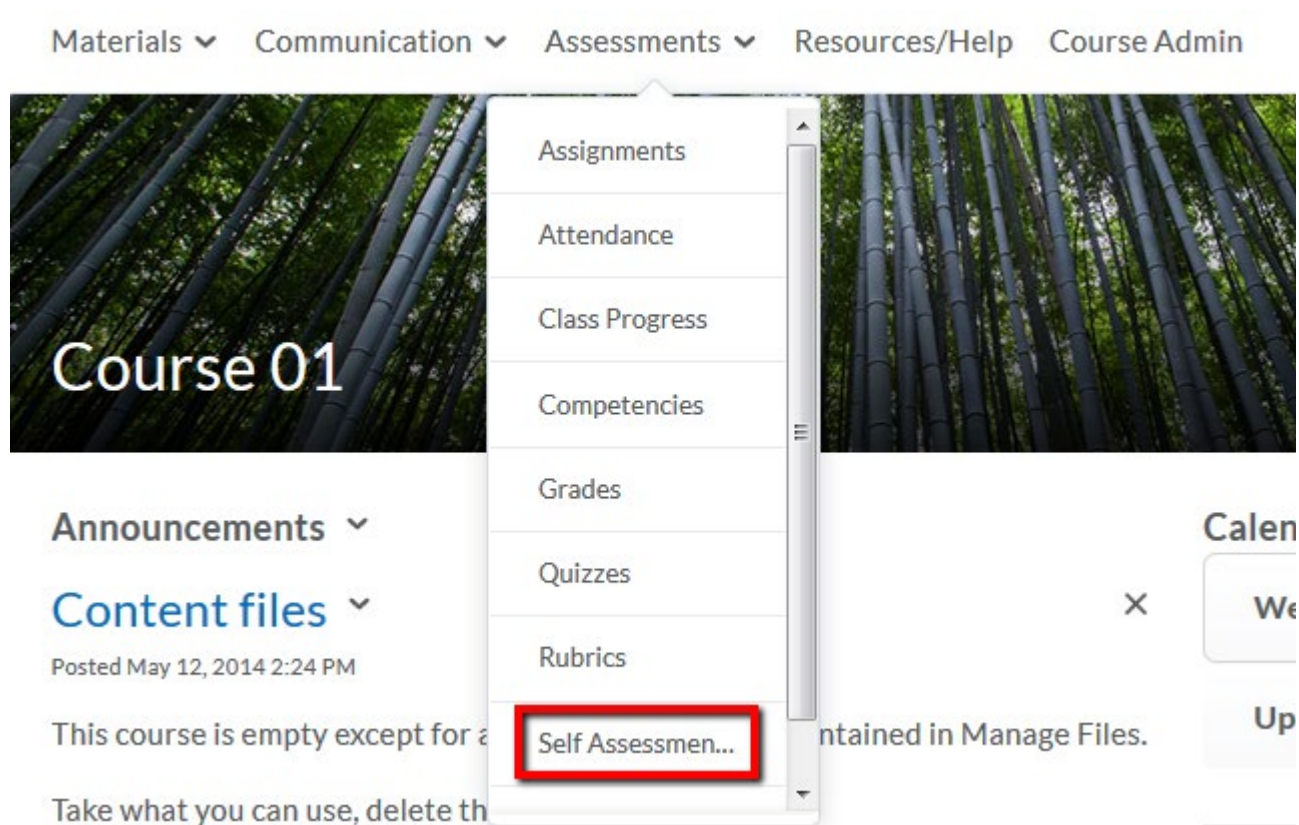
Materials Communication Assessments Resources/Help Course Admin

Assignments
Attendance
Class Progress
Competencies
Grades
Quizzes
Rubrics
Self Assessmen...

Course 01

Announcements

Content files

×

Posted May 12, 2014 2:24 PM

This course is empty except for a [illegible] ntained in Manage Files.

Take what you can use, delete th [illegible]

Calen

We

Up